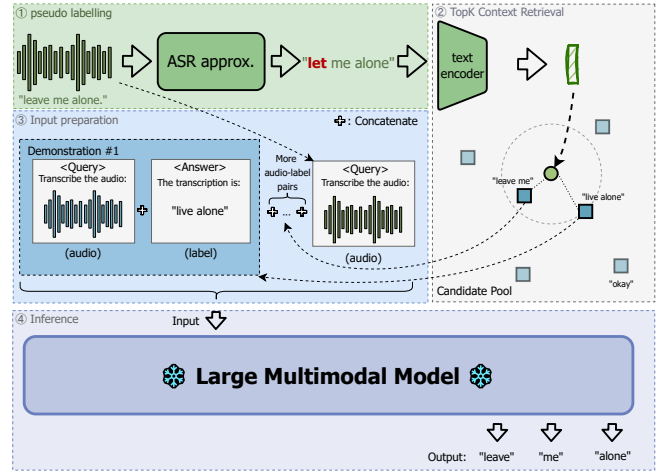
① pseudo labelling

"leave me alone."

ASR approx.

"let me alone"

② TopK Context Retrieval

text encoder

③ Input preparation

✚: Concatenate

Demonstration #1

<Query>
Transcribe the audio:

(audio)

<Answer>
The transcription is:

"live alone"

(label)

More audio-label pairs

✚ ... ✚

<Query>
Transcribe the audio:

(audio)

"leave me"

"live alone"

"okay"

Candidate Pool

④ Inference

Input

Large Multimodal Model

Output: "leave" "me" "alone"